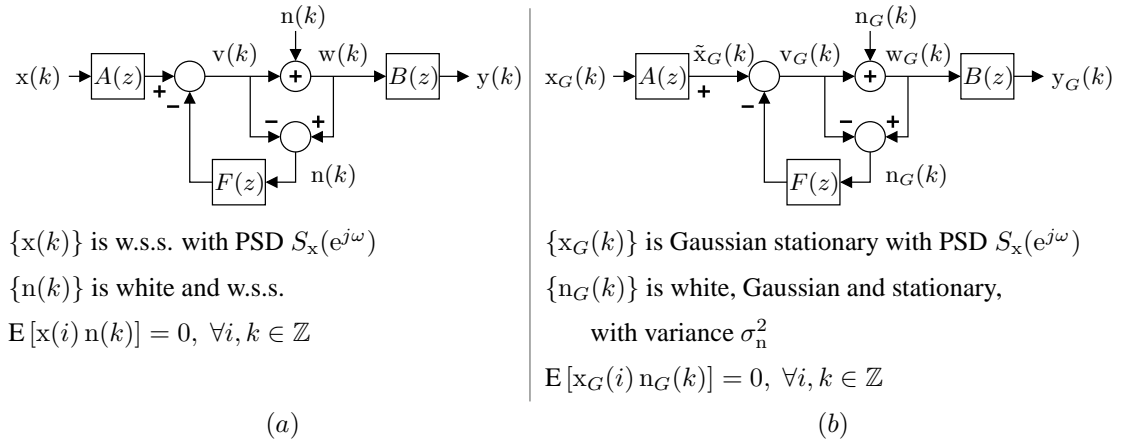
n$(k)$

x$(k)$ $A(z)$ + − v$(k)$ + w$(k)$ $B(z)$ y$(k)$

− +

$F(z)$ n$(k)$

$\{\mathrm{x}(k)\}$ is w.s.s. with PSD $S_{\mathrm{x}}(\mathrm{e}^{j\omega})$

$\{\mathrm{n}(k)\}$ is white and w.s.s.

$\mathrm{E}\left[\mathrm{x}(i)\,\mathrm{n}(k)\right]=0,\ \forall i,k\in\mathbb{Z}$

$(a)$

n$_G(k)$

x$_G(k)$ $A(z)$ $\tilde{\mathrm{x}}_G(k)$ + − v$_G(k)$ + w$_G(k)$ $B(z)$ y$_G(k)$

− +

$F(z)$ n$_G(k)$

$\{\mathrm{x}_G(k)\}$ is Gaussian stationary with PSD $S_{\mathrm{x}}(\mathrm{e}^{j\omega})$

$\{\mathrm{n}_G(k)\}$ is white, Gaussian and stationary, with variance $\sigma_{\mathrm{n}}^2$

$\mathrm{E}\left[\mathrm{x}_G(i)\,\mathrm{n}_G(k)\right]=0,\ \forall i,k\in\mathbb{Z}$

$(b)$